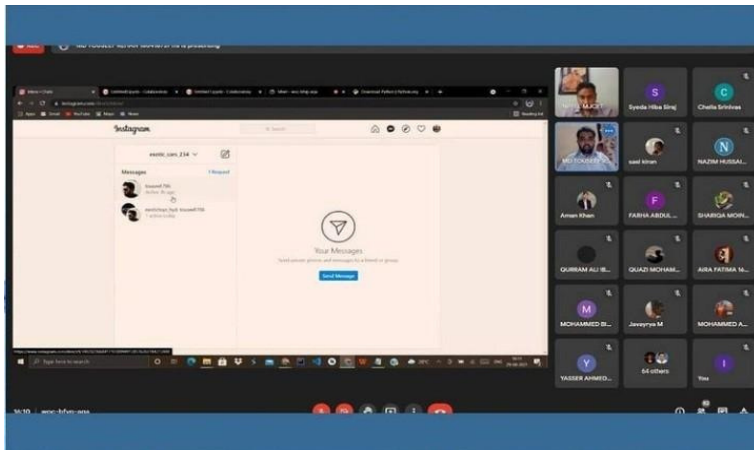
MD TOUSEEF NIZAMI (You) is presenting

Instagram

Search

Messages

1 Request

touseef.f96

Active 8h ago

Your Messages

Send private photos and messages to a friend or group.

Send Message

Type here to search

Syeda Hiba Siraj

Chelle Srinivas

MD TOUSEEF N...

sael kiran

NAZIM HUSSAI...

Aman Khan

FARHA ABDUL...

SHARIQA MOIN...

QURRAM ALI B...

QUAZI MOHAM...

AIRA FATIMA M...

MOHAMMED BI...

Javayrya M

MOHAMMED A...

YASSER AHMED...

64 others

You

16:10